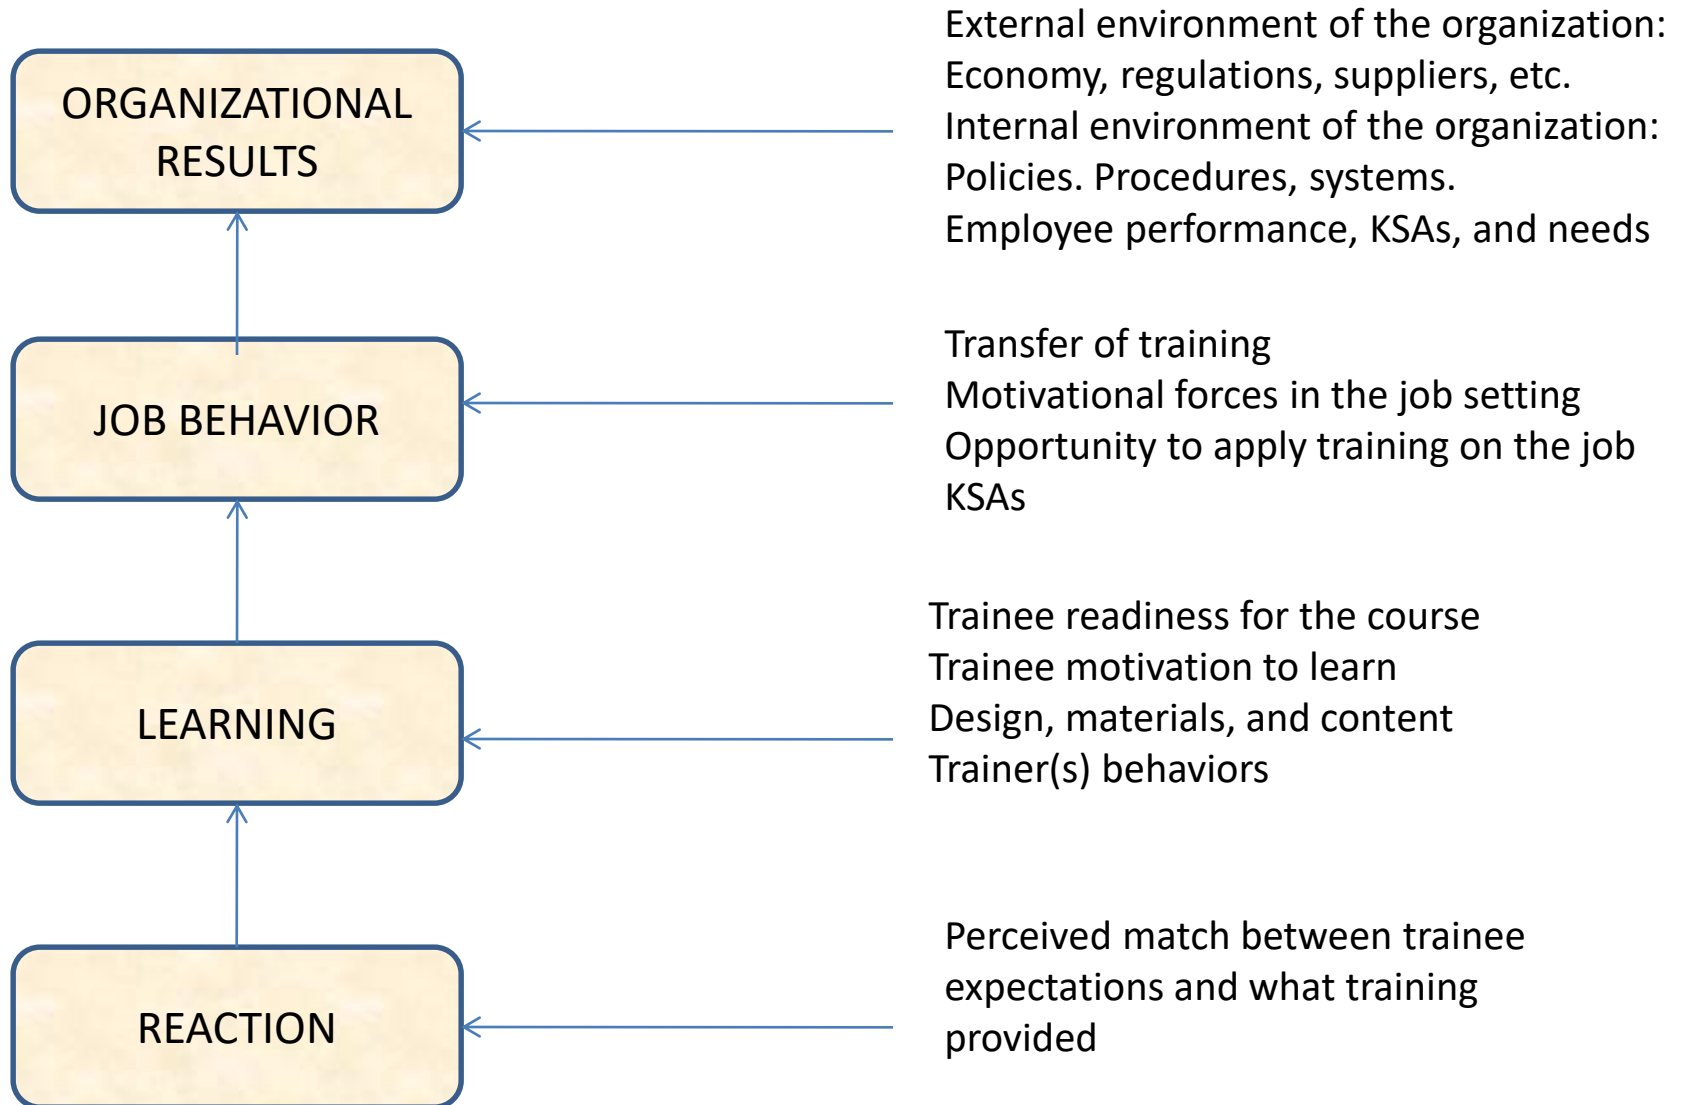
ORGANIZATIONAL RESULTS

External environment of the organization:
Economy, regulations, suppliers, etc.
Internal environment of the organization:
Policies. Procedures, systems.
Employee performance, KSAs, and needs

JOB BEHAVIOR

Transfer of training
Motivational forces in the job setting
Opportunity to apply training on the job
KSAs

LEARNING

Trainee readiness for the course
Trainee motivation to learn
Design, materials, and content
Trainer(s) behaviors

REACTION

Perceived match between trainee expectations and what training provided